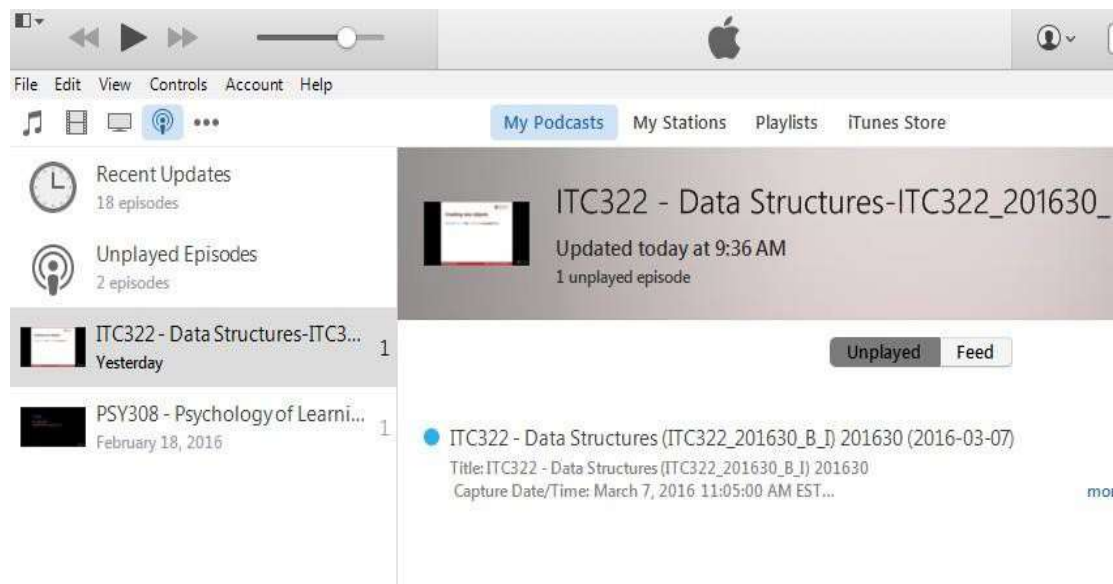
File Edit View Controls Account Help

My Podcasts My Stations Playlists iTunes Store

Recent Updates
18 episodes

Unplayed Episodes
2 episodes

ITC322 - Data Structures-ITC3...
Yesterday
1

PSY308 - Psychology of Learni...
February 18, 2016
1

ITC322 - Data Structures-ITC322_201630_
Updated today at 9:36 AM
1 unplayed episode

Unplayed Feed

ITC322 - Data Structures (ITC322_201630_B_I) 201630 (2016-03-07)
Title: ITC322 - Data Structures (ITC322_201630_B_I) 201630
Capture Date/Time: March 7, 2016 11:05:00 AM EST...
mo